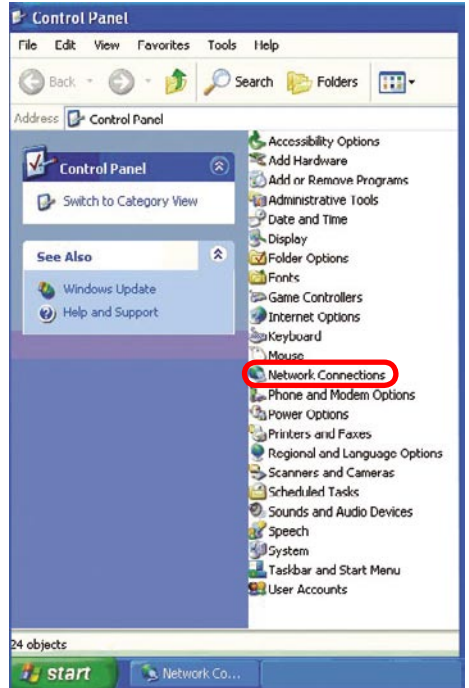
Control Panel

File Edit View Favorites Tools Help

Back Search Folders

Address Control Panel

Control Panel

Switch to Category View

See Also

Windows Update

Help and Support

Accessibility Options
Add Hardware
Add or Remove Programs
Administrative Tools
Date and Time
Display
Folder Options
Fonts
Game Controllers
Internet Options
Keyboard
Mouse
Network Connections
Phone and Modem Options
Power Options
Printers and Faxes
Regional and Language Options
Scanners and Cameras
Scheduled Tasks
Sounds and Audio Devices
Speech
System
Taskbar and Start Menu
User Accounts

24 objects

start Network Co...